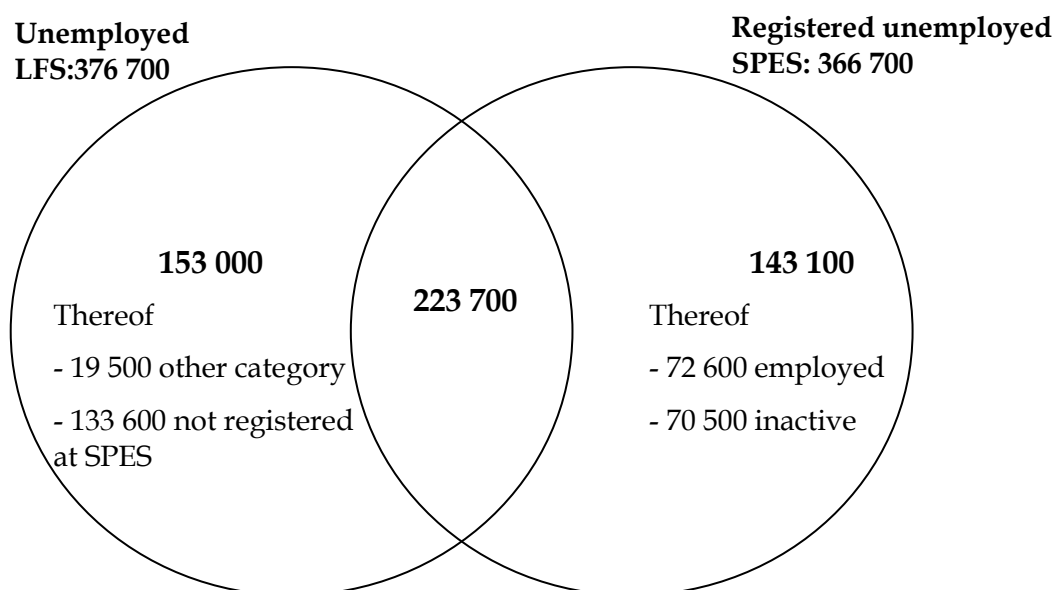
Unemployed
LFS:376 700

Registered unemployed
SPES: 366 700

153 000

Thereof

- 19 500 other category

- 133 600 not registered at SPES

223 700

143 100

Thereof

- 72 600 employed

- 70 500 inactive